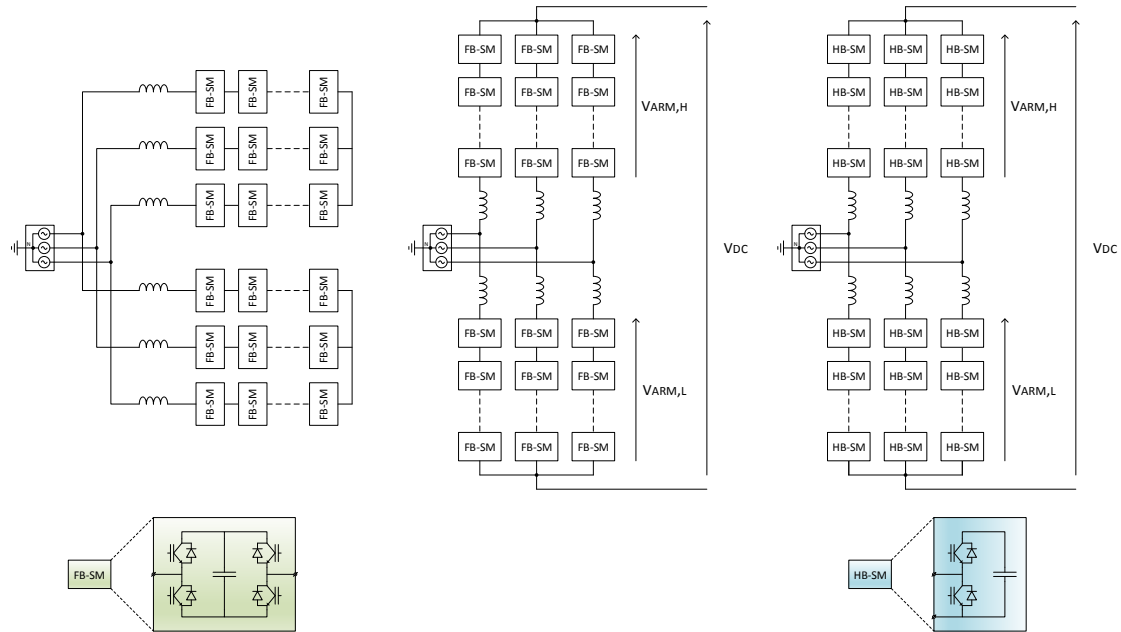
FB-SM FB-SM FB-SM
FB-SM FB-SM FB-SM
FB-SM FB-SM FB-SM
N
FB-SM FB-SM FB-SM
FB-SM FB-SM FB-SM
FB-SM FB-SM FB-SM

FB-SM FB-SM FB-SM
FB-SM FB-SM FB-SM
FB-SM FB-SM FB-SM
VARM,H
N
VDC
FB-SM FB-SM FB-SM
FB-SM FB-SM FB-SM
FB-SM FB-SM FB-SM
VARM,L

HB-SM HB-SM HB-SM
HB-SM HB-SM HB-SM
HB-SM HB-SM HB-SM
VARM,H
N
VDC
HB-SM HB-SM HB-SM
HB-SM HB-SM HB-SM
HB-SM HB-SM HB-SM
VARM,L

FB-SM

HB-SM